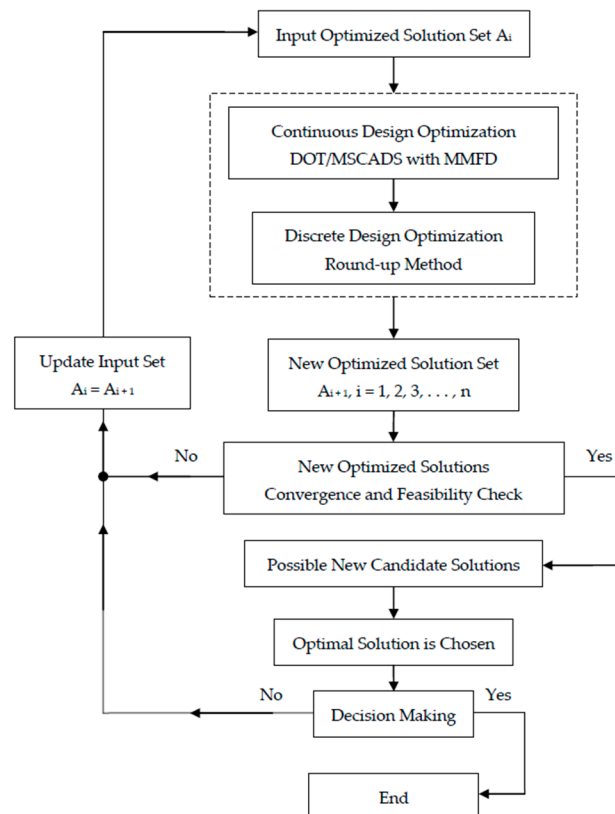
Input Optimized Solution Set $A_i$

Continuous Design Optimization
DOT/MSCADS with MMFD

Discrete Design Optimization
Round-up Method

Update Input Set
$A_i = A_{i+1}$

New Optimized Solution Set
$A_{i+1}$, i = 1, 2, 3, . . . , n

No

New Optimized Solutions
Convergence and Feasibility Check

Yes

Possible New Candidate Solutions

Optimal Solution is Chosen

No

Decision Making

Yes

End